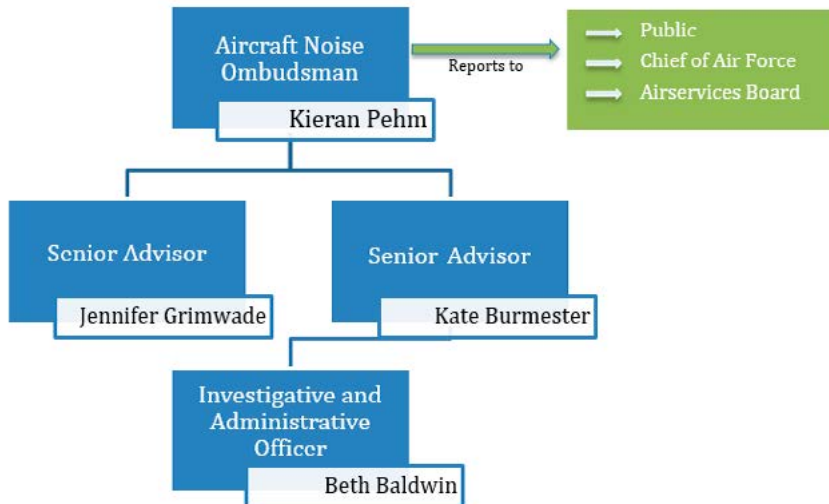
Aircraft Noise Ombudsman

Kieran Pehm

Reports to

Public

Chief of Air Force

Airservices Board

Senior Advisor

Jennifer Grimwade

Senior Advisor

Kate Burmester

Investigative and Administrative Officer

Beth Baldwin